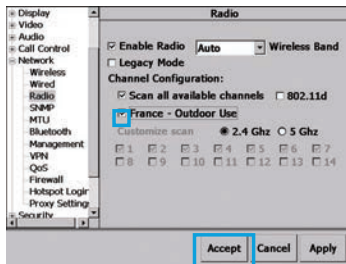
Display
Video
Audio
Call Control
Network
Wireless
Wired
Radio
SNMP
MTU
Bluetooth
Management
VPN
QoS
Firewall
Hotspot Login
Proxy Settings
Security

Radio

Enable Radio Auto Wireless Band
Legacy Mode
Channel Configuration:
Scan all available channels 802.11d
France - Outdoor Use
Customize scan 2.4 Ghz 5 Ghz
1 2 3 4 5 6 7
8 9 10 11 12 13 14

Accept Cancel Apply